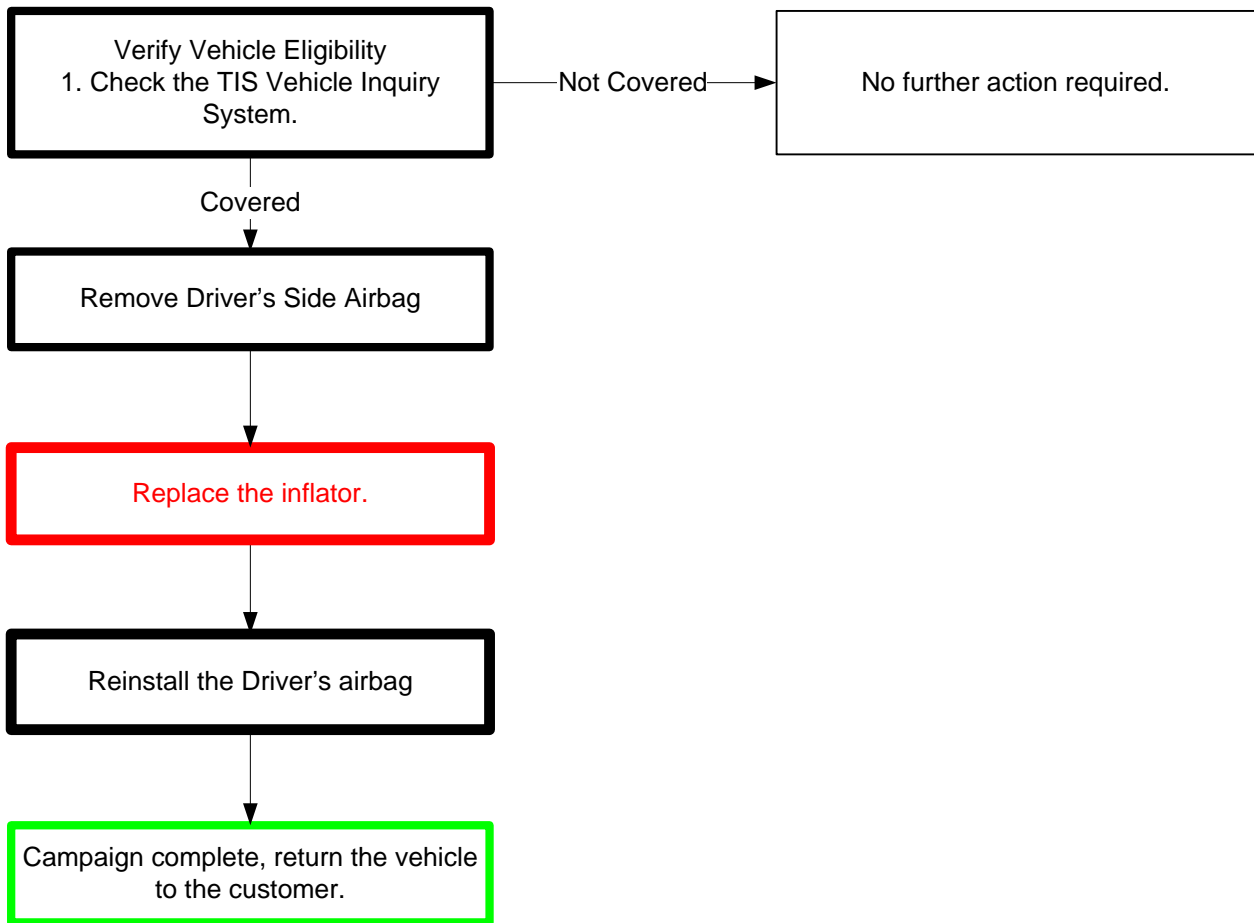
Verify Vehicle Eligibility
1. Check the TIS Vehicle Inquiry System.

Not Covered

No further action required.

Covered

Remove Driver's Side Airbag

Replace the inflator.

Reinstall the Driver's airbag

Campaign complete, return the vehicle to the customer.